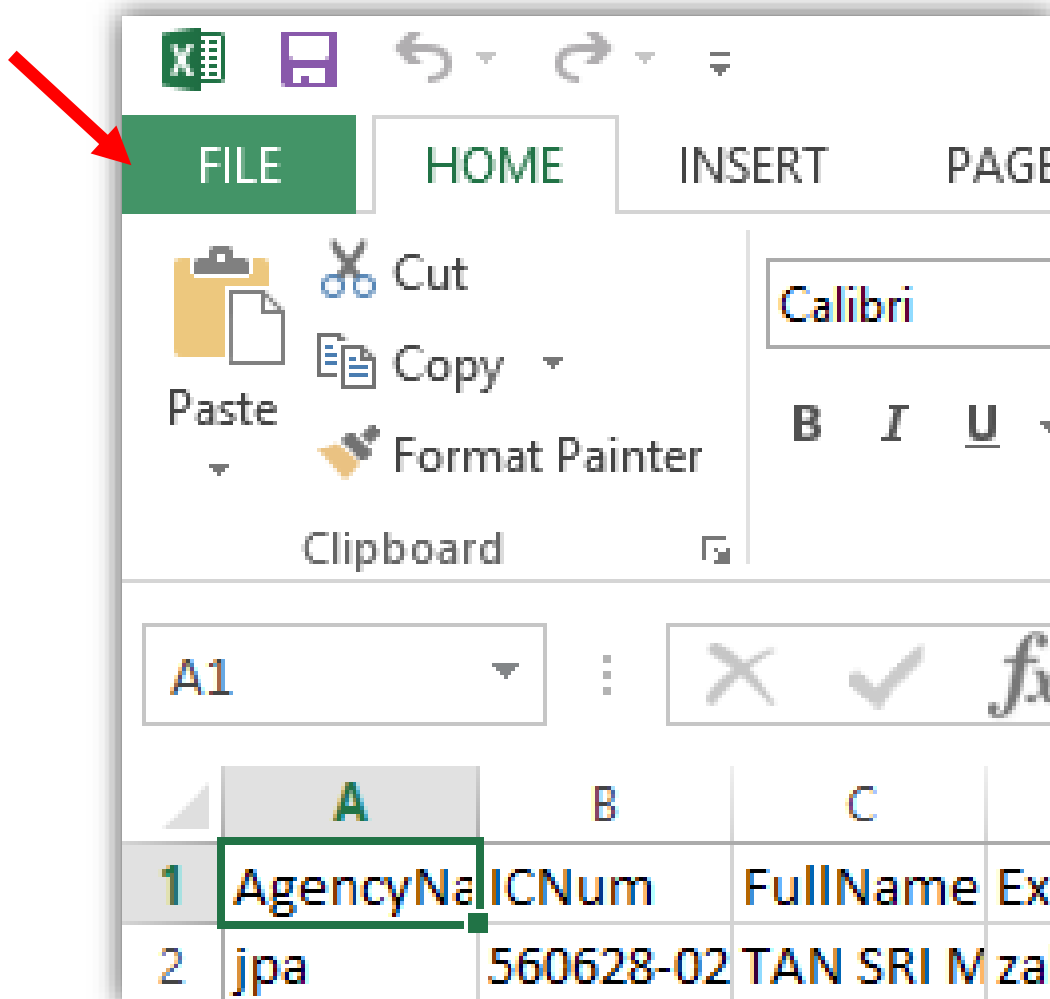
FILE HOME INSERT PAGE

Cut
Copy
Paste
Format Painter
Clipboard

Calibri

B I U

A1

| | A | B | C | |
|---|---|---|---|---|
| 1 | AgencyNa | ICNum | FullName | Ex |
| 2 | jpa | 560628-02 | TAN SRI M | za |